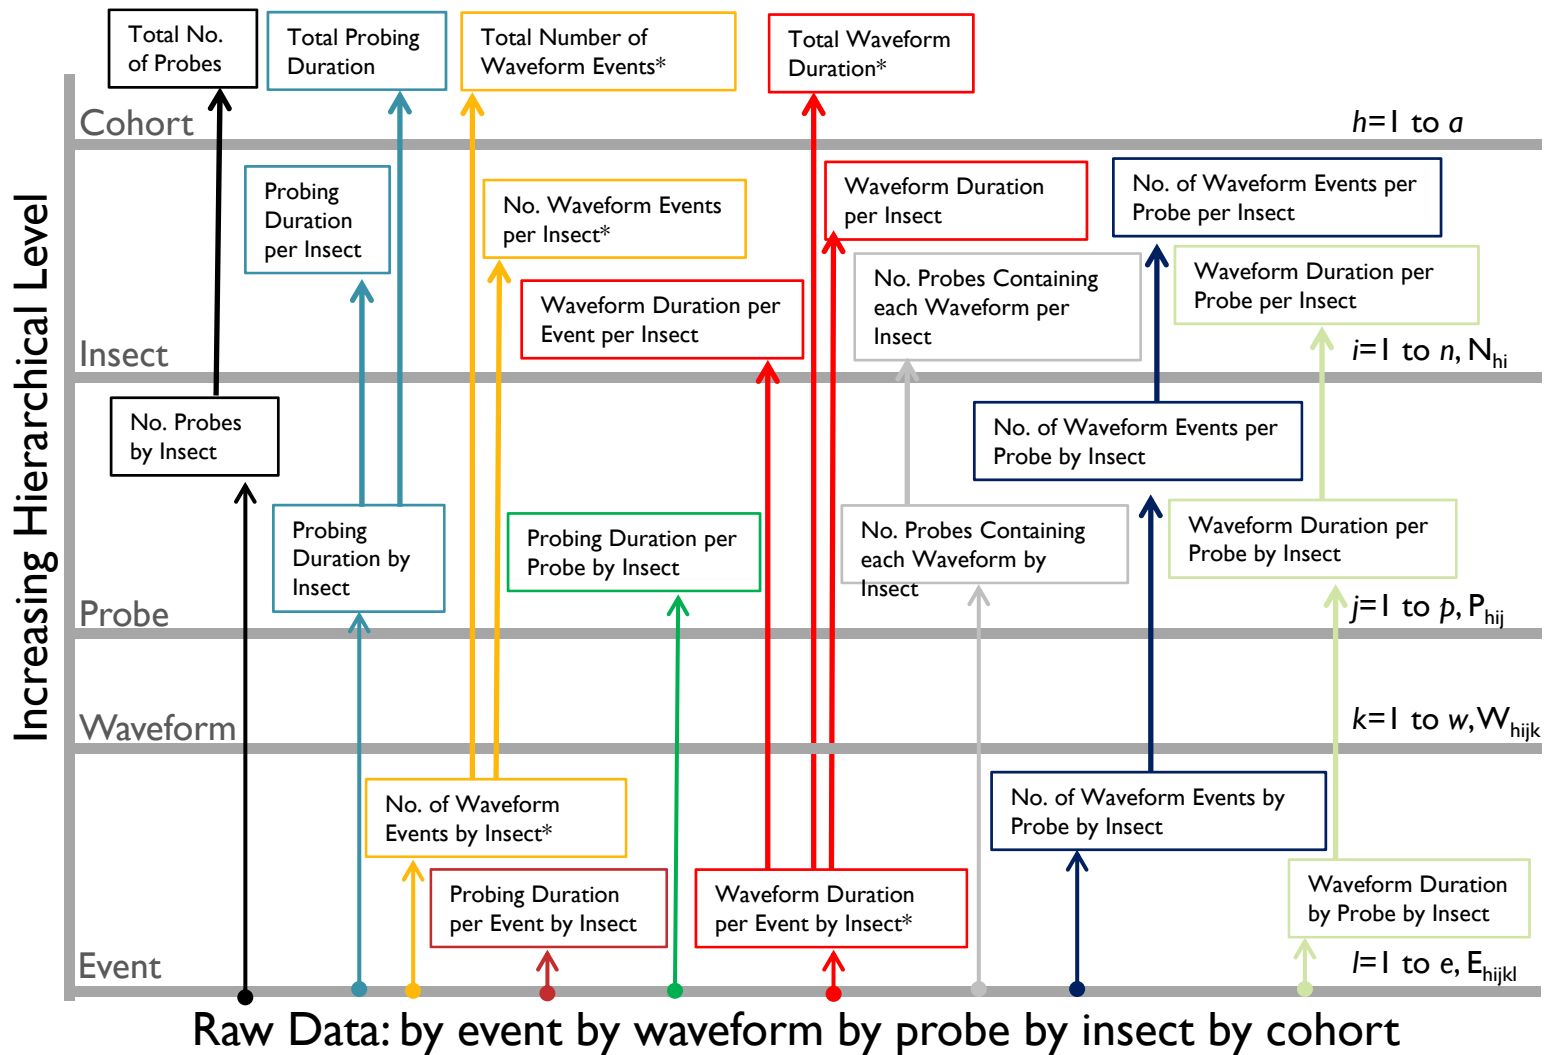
Increasing Hierarchical Level

Total No. of Probes

Total Probing Duration

Total Number of Waveform Events*

Total Waveform Duration*

Cohort

$h$=1 to $a$

Probing Duration per Insect

No. Waveform Events per Insect*

Waveform Duration per Insect

No. of Waveform Events per Probe per Insect

Waveform Duration per Probe per Insect

Waveform Duration per Event per Insect

No. Probes Containing each Waveform per Insect

Insect

$i$=1 to $n$, $N_{hi}$

No. Probes by Insect

No. of Waveform Events per Probe by Insect

Probing Duration by Insect

Probing Duration per Probe by Insect

No. Probes Containing each Waveform by Insect

Waveform Duration per Probe by Insect

Probe

$j$=1 to $p$, $P_{hij}$

Waveform

$k$=1 to $w$, $W_{hijk}$

No. of Waveform Events by Insect*

No. of Waveform Events by Probe by Insect

Probing Duration per Event by Insect

Waveform Duration per Event by Insect*

Waveform Duration by Probe by Insect

Event

$l$=1 to $e$, $E_{hijkl}$

Raw Data: by event by waveform by probe by insect by cohort